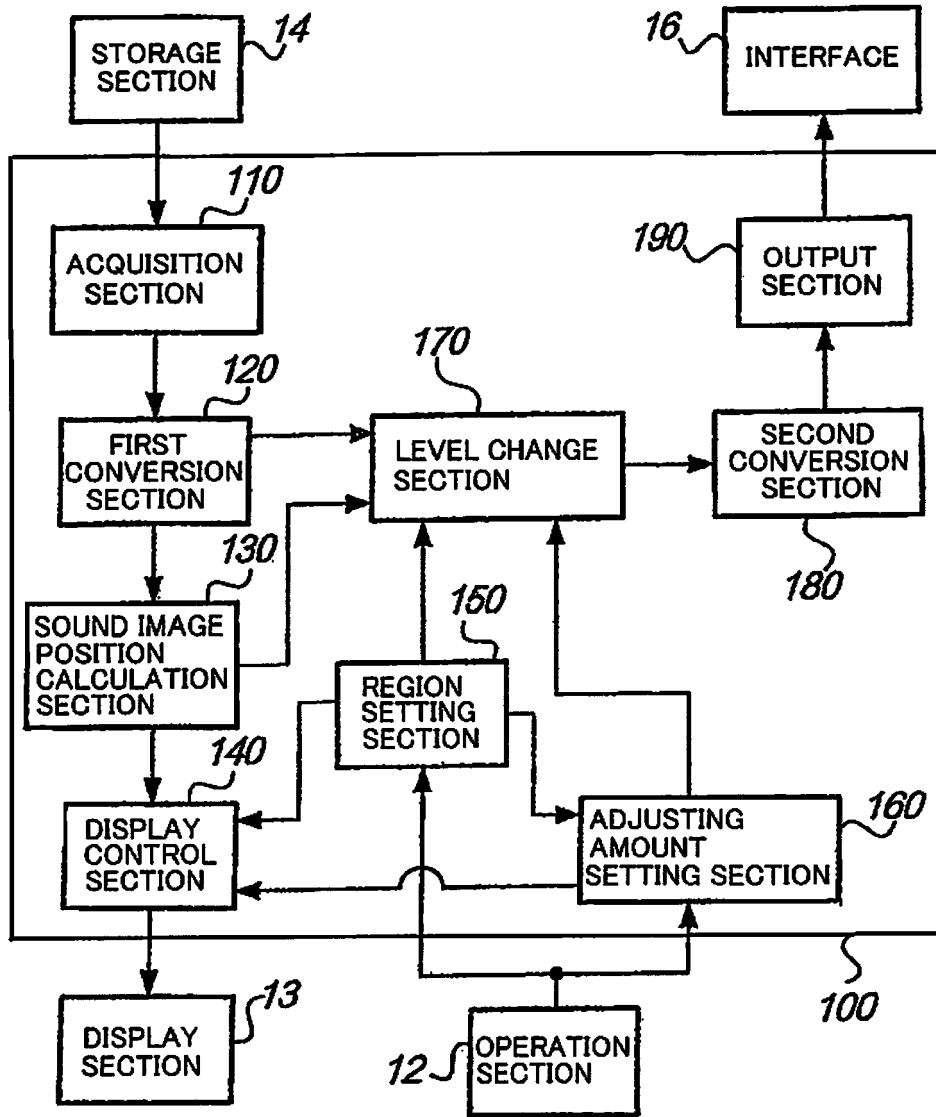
STORAGE SECTION
14
16
INTERFACE
110
ACQUISITION SECTION
190
OUTPUT SECTION
120
170
FIRST CONVERSION SECTION
LEVEL CHANGE SECTION
SECOND CONVERSION SECTION
130
180
150
SOUND IMAGE POSITION CALCULATION SECTION
REGION SETTING SECTION
140
DISPLAY CONTROL SECTION
ADJUSTING AMOUNT SETTING SECTION
160
100
DISPLAY SECTION
13
12
OPERATION SECTION